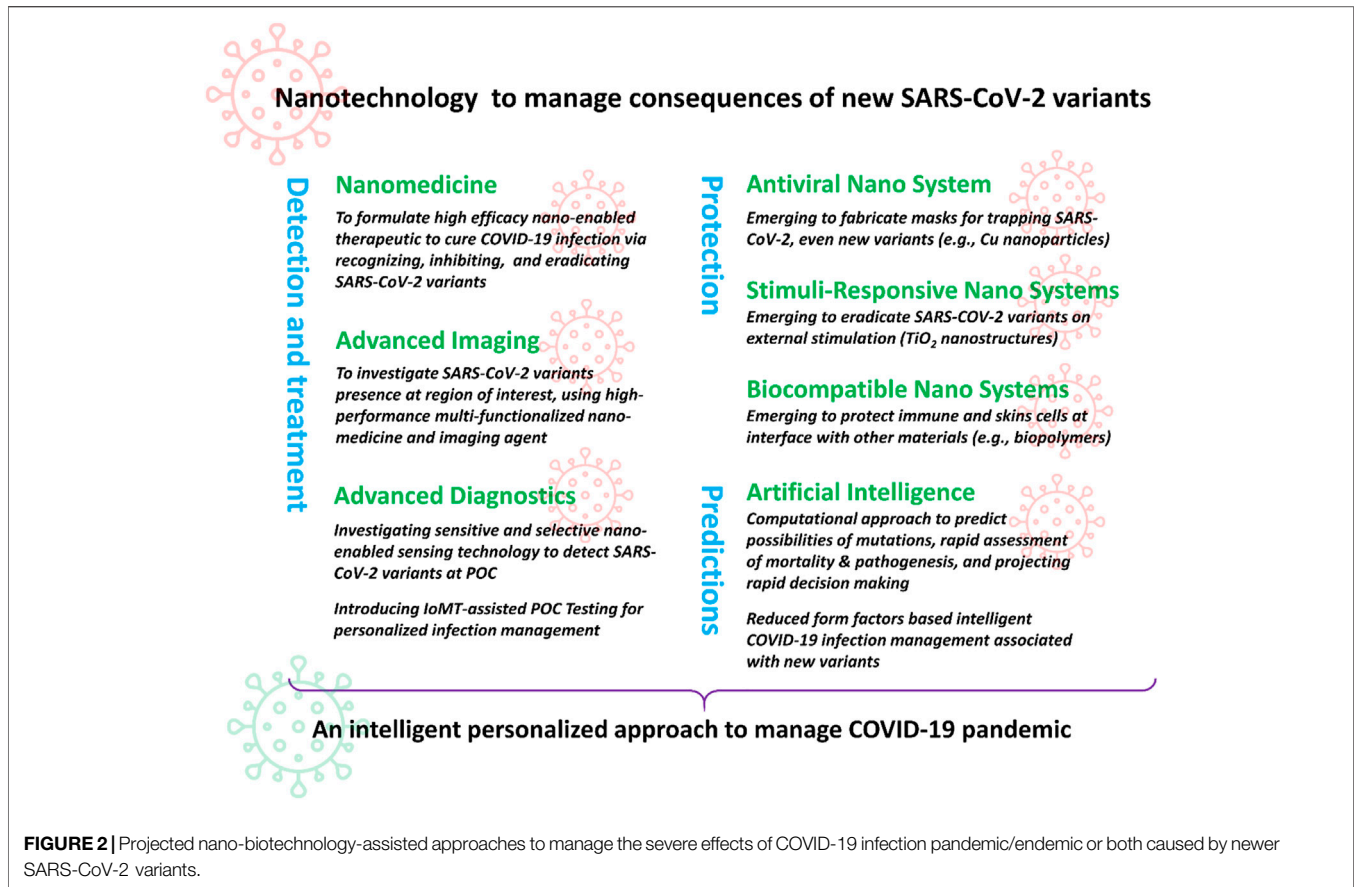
Nanotechnology to manage consequences of new SARS-CoV-2 variants

Detection and treatment

Nanomedicine

To formulate high efficacy nano-enabled therapeutic to cure COVID-19 infection via recognizing, inhibiting, and eradicating SARS-CoV-2 variants

Advanced Imaging

To investigate SARS-CoV-2 variants presence at region of interest, using high-performance multi-functionalized nano-medicine and imaging agent

Advanced Diagnostics

Investigating sensitive and selective nano-enabled sensing technology to detect SARS-CoV-2 variants at POC

Introducing IoMT-assisted POC Testing for personalized infection management

Protection

Antiviral Nano System

Emerging to fabricate masks for trapping SARS-CoV-2, even new variants (e.g., Cu nanoparticles)

Stimuli-Responsive Nano Systems

Emerging to eradicate SARS-COV-2 variants on external stimulation ($TiO_2$ nanostructures)

Biocompatible Nano Systems

Emerging to protect immune and skins cells at interface with other materials (e.g., biopolymers)

Predictions

Artificial Intelligence

Computational approach to predict possibilities of mutations, rapid assessment of mortality & pathogenesis, and projecting rapid decision making

Reduced form factors based intelligent COVID-19 infection management associated with new variants

An intelligent personalized approach to manage COVID-19 pandemic

FIGURE 2 | Projected nano-biotechnology-assisted approaches to manage the severe effects of COVID-19 infection pandemic/endemic or both caused by newer SARS-CoV-2 variants.